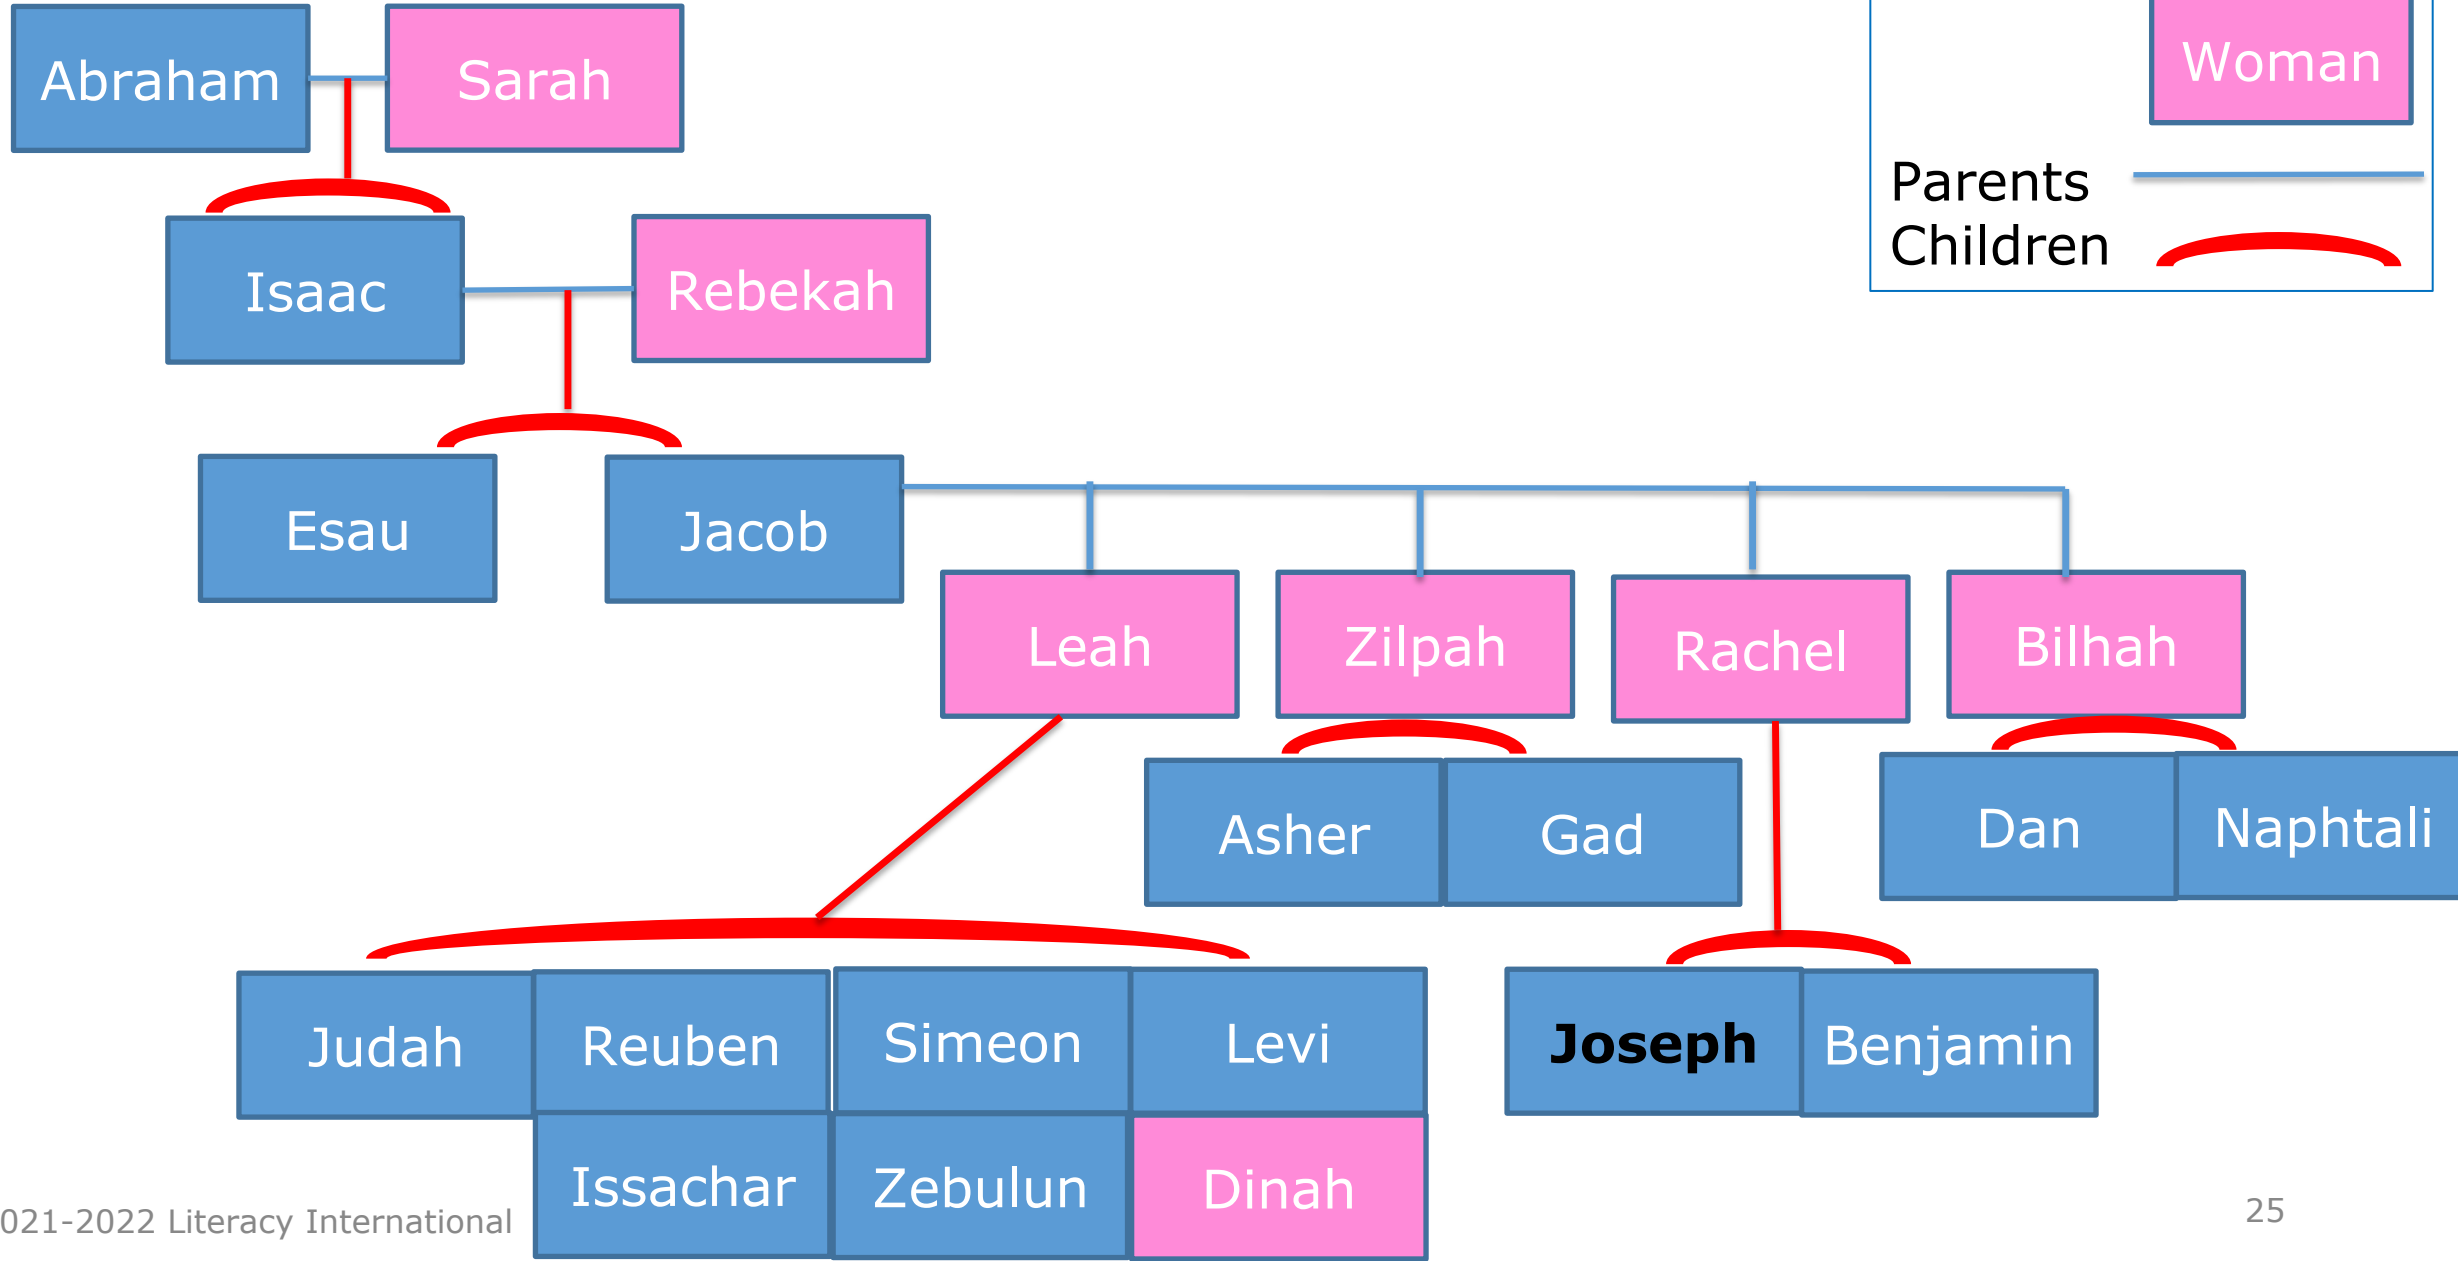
Abraham
Sarah

Woman
Parents
Children

Isaac
Rebekah

Esau
Jacob

Leah
Zilpah
Rachel
Bilhah

Asher
Gad
Dan
Naphtali

Judah
Reuben
Simeon
Levi
Joseph
Benjamin

Issachar
Zebulun
Dinah

021-2022 Literacy International

25